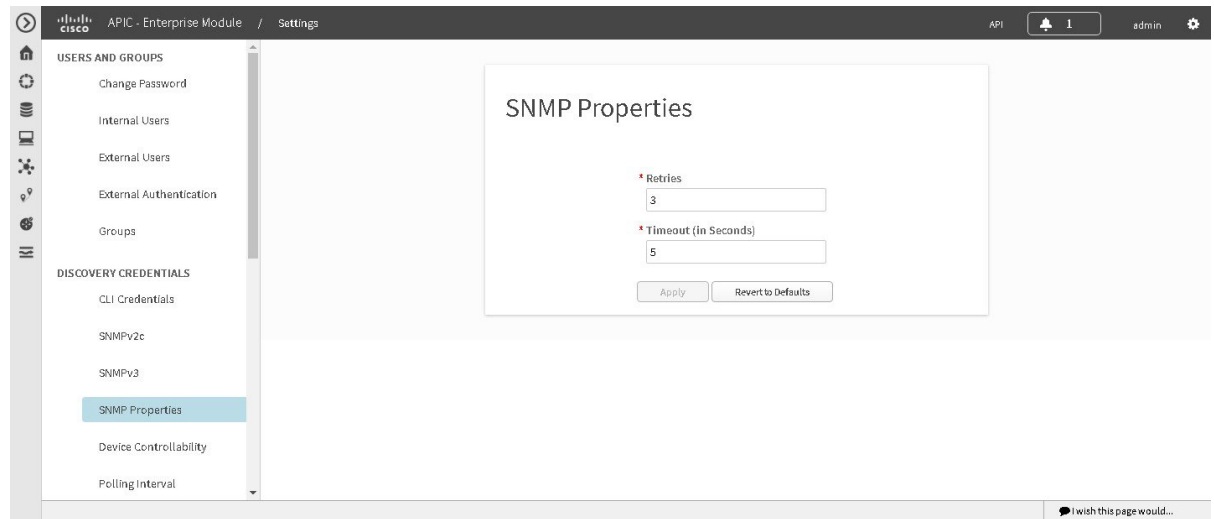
cisco APIC - Enterprise Module / Settings

API 1 admin

USERS AND GROUPS

Change Password

Internal Users

External Users

External Authentication

Groups

DISCOVERY CREDENTIALS

CLI Credentials

SNMPv2c

SNMPv3

SNMP Properties

Device Controllability

Polling Interval

SNMP Properties

* Retries

3

* Timeout (in Seconds)

5

Apply

Revert to Defaults

I wish this page would...